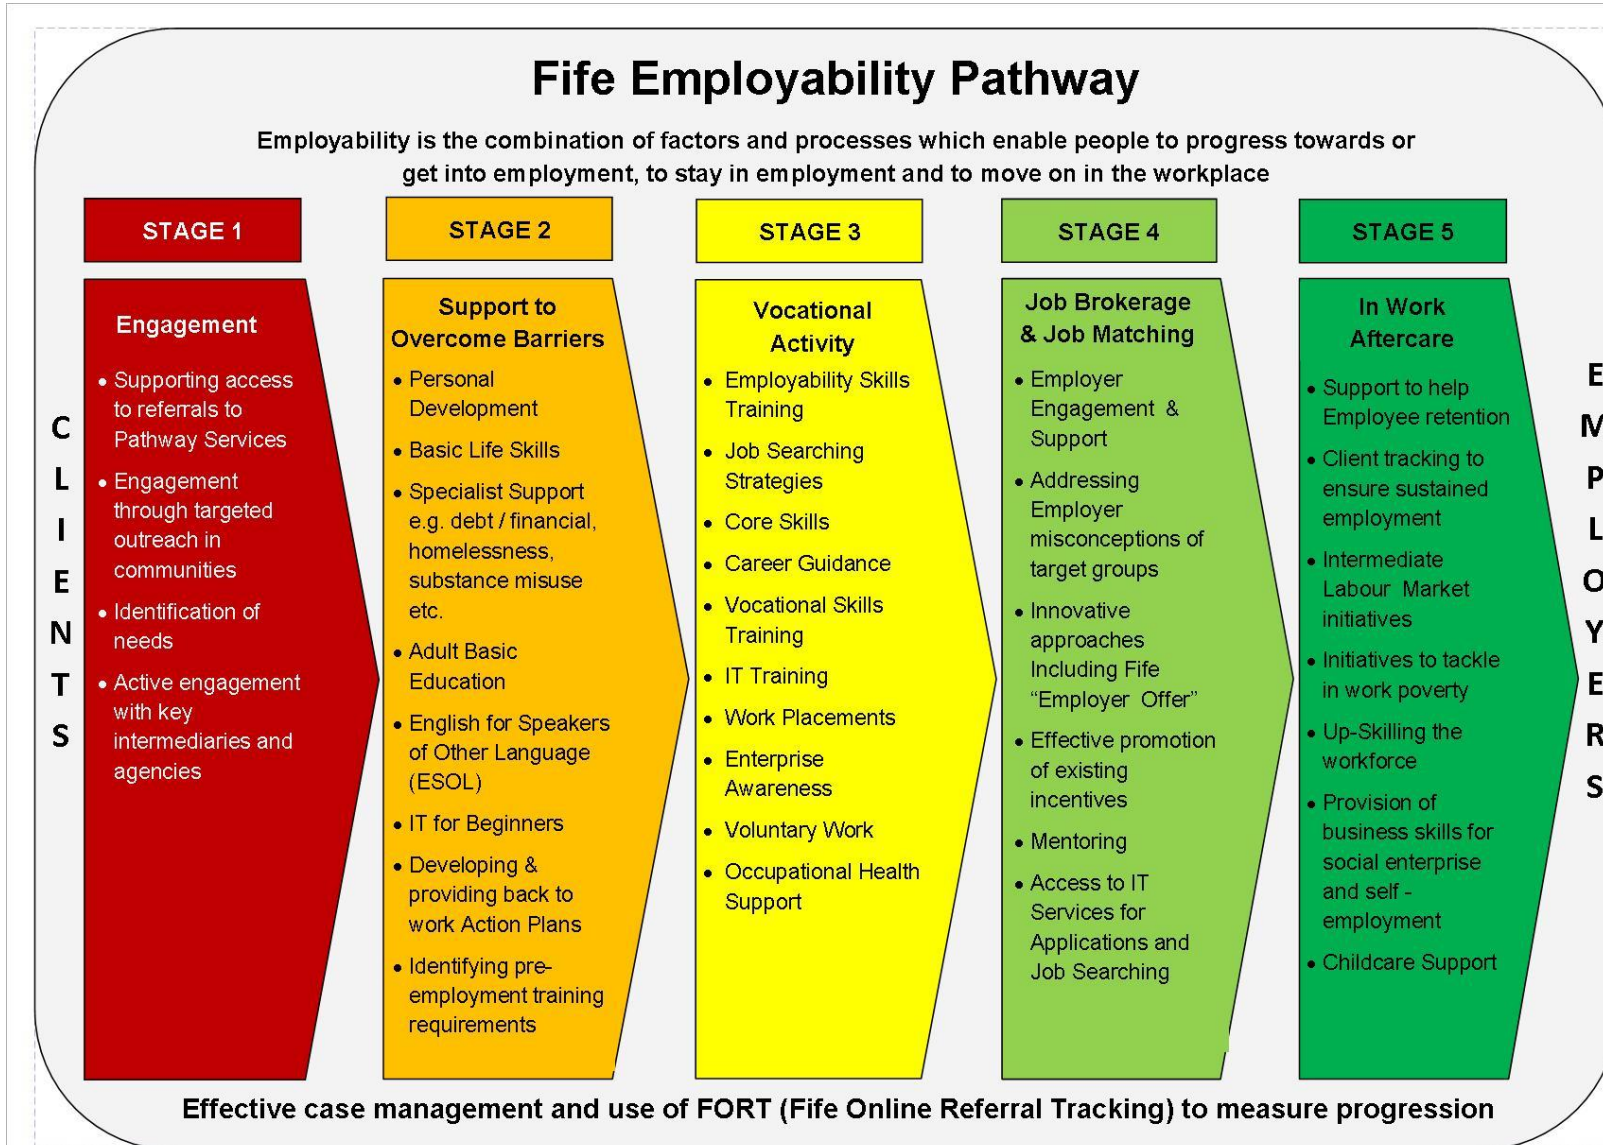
Fife Employability Pathway

Employability is the combination of factors and processes which enable people to progress towards or get into employment, to stay in employment and to move on in the workplace

CLIENTS

STAGE 1

Engagement

• Supporting access to referrals to Pathway Services
• Engagement through targeted outreach in communities
• Identification of needs
• Active engagement with key intermediaries and agencies

STAGE 2

Support to Overcome Barriers

• Personal Development
• Basic Life Skills
• Specialist Support e.g. debt / financial, homelessness, substance misuse etc.
• Adult Basic Education
• English for Speakers of Other Language (ESOL)
• IT for Beginners
• Developing & providing back to work Action Plans
• Identifying pre-employment training requirements

STAGE 3

Vocational Activity

• Employability Skills Training
• Job Searching Strategies
• Core Skills
• Career Guidance
• Vocational Skills Training
• IT Training
• Work Placements
• Enterprise Awareness
• Voluntary Work
• Occupational Health Support

STAGE 4

Job Brokerage & Job Matching

• Employer Engagement & Support
• Addressing Employer misconceptions of target groups
• Innovative approaches Including Fife "Employer Offer"
• Effective promotion of existing incentives
• Mentoring
• Access to IT Services for Applications and Job Searching

STAGE 5

In Work Aftercare

• Support to help Employee retention
• Client tracking to ensure sustained employment
• Intermediate Labour Market initiatives
• Initiatives to tackle in work poverty
• Up-Skilling the workforce
• Provision of business skills for social enterprise and self - employment
• Childcare Support

EMPLOYERS

Effective case management and use of FORT (Fife Online Referral Tracking) to measure progression